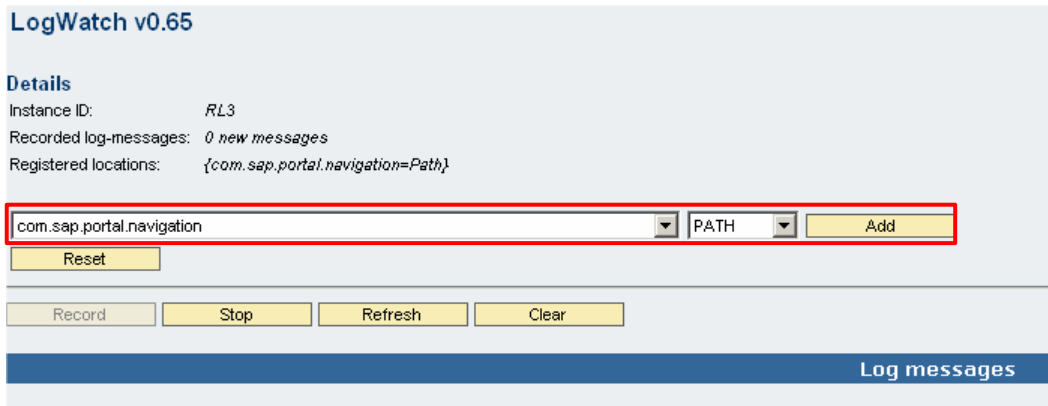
LogWatch v0.65

Details

Instance ID: RL3

Recorded log-messages: 0 new messages

Registered locations: {com.sap.portal.navigation=Path}

com.sap.portal.navigation

PATH

Add

Reset

Record

Stop

Refresh

Clear

Log messages